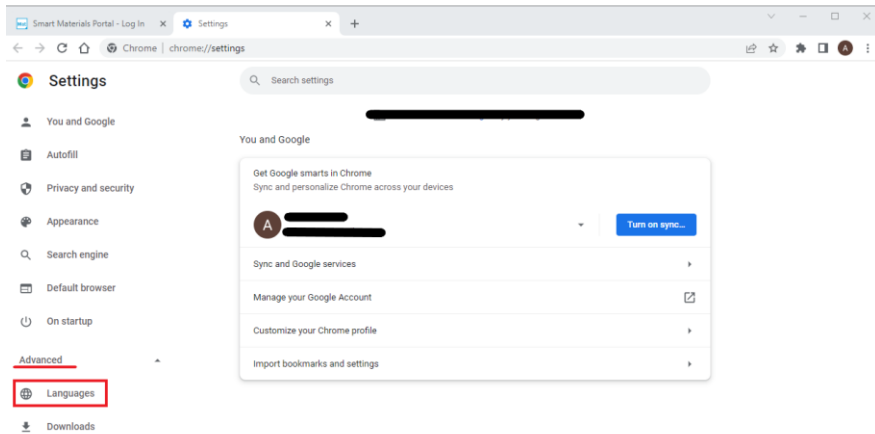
Smart Materials Portal - Log In
Settings
Chrome | chrome://settings

Settings
Search settings

You and Google
Autofill
Privacy and security
Appearance
Search engine
Default browser
On startup
Advanced
Languages
Downloads

You and Google
Get Google smarts in Chrome
Sync and personalize Chrome across your devices
A
Turn on sync...
Sync and Google services
Manage your Google Account
Customize your Chrome profile
Import bookmarks and settings